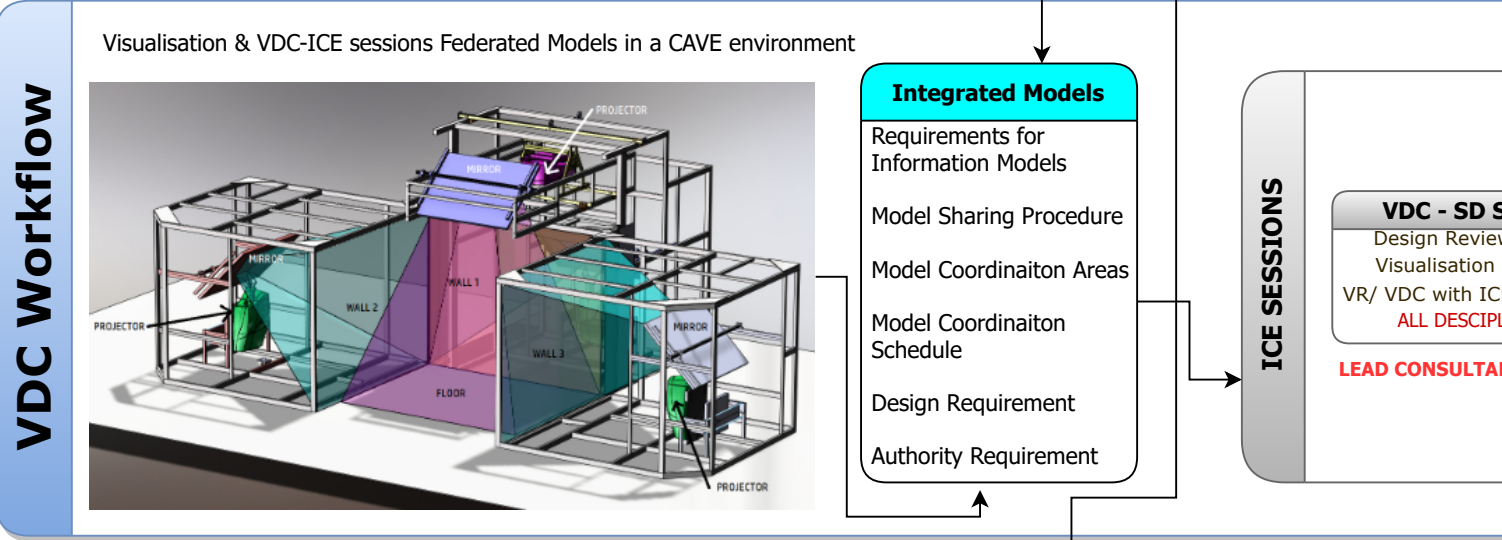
VDC Workflow

Visualisation & VDC-ICE sessions Federated Models in a CAVE environment

PROJECTOR
MIRROR
MIRROR
PROJECTOR
WALL 2
WALL 1
WALL 3
MIRROR
FLOOR
PROJECTOR

Integrated Models

Requirements for Information Models

Model Sharing Procedure

Model Coordinaiton Areas

Model Coordinaiton Schedule

Design Requirement

Authority Requirement

ICE SESSIONS

VDC - SD S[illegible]
Design Review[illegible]
Visualisation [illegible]
VR/ VDC with IC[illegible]
ALL DESCIPL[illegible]

LEAD CONSULTA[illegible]